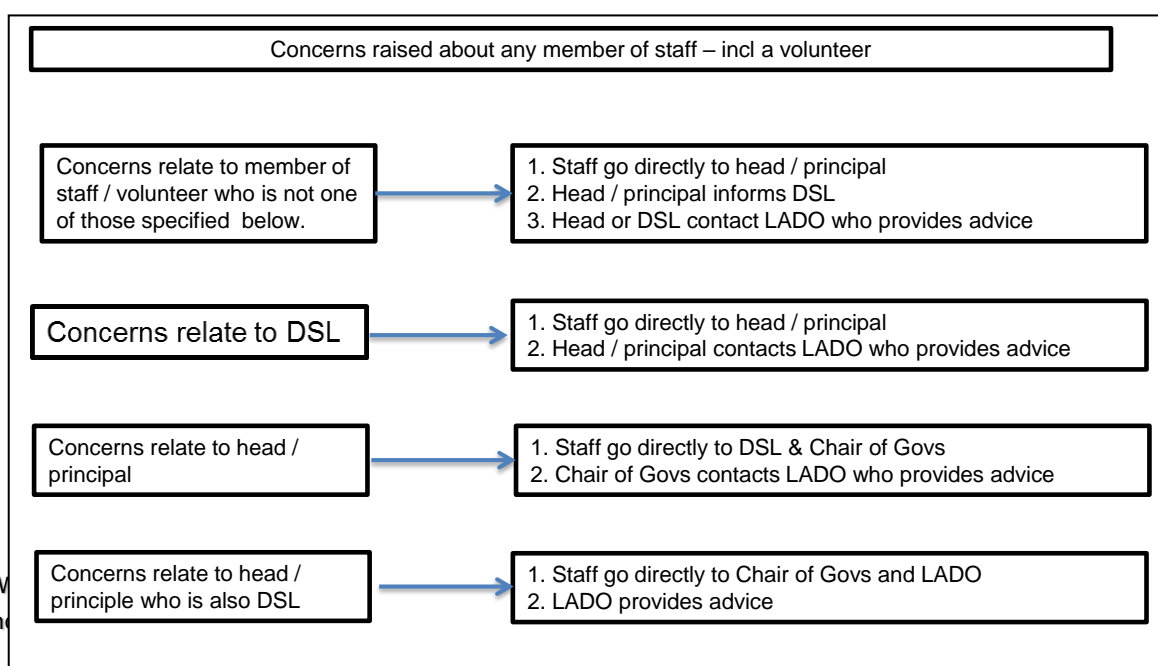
Concerns raised about any member of staff – incl a volunteer

Concerns relate to member of staff / volunteer who is not one of those specified below.

1. Staff go directly to head / principal
2. Head / principal informs DSL
3. Head or DSL contact LADO who provides advice

Concerns relate to DSL

1. Staff go directly to head / principal
2. Head / principal contacts LADO who provides advice

Concerns relate to head / principal

1. Staff go directly to DSL & Chair of Govs
2. Chair of Govs contacts LADO who provides advice

Concerns relate to head / principle who is also DSL

1. Staff go directly to Chair of Govs and LADO
2. LADO provides advice

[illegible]
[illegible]